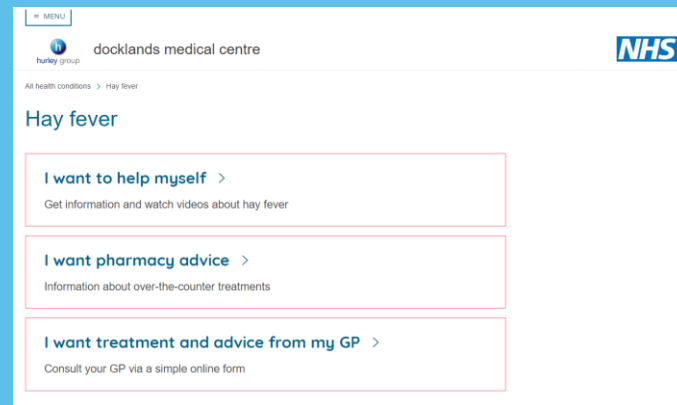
≡ MENU

hurley group

docklands medical centre

NHS

All health conditions > Hay fever

Hay fever

I want to help myself >

Get information and watch videos about hay fever

I want pharmacy advice >

Information about over-the-counter treatments

I want treatment and advice from my GP >

Consult your GP via a simple online form